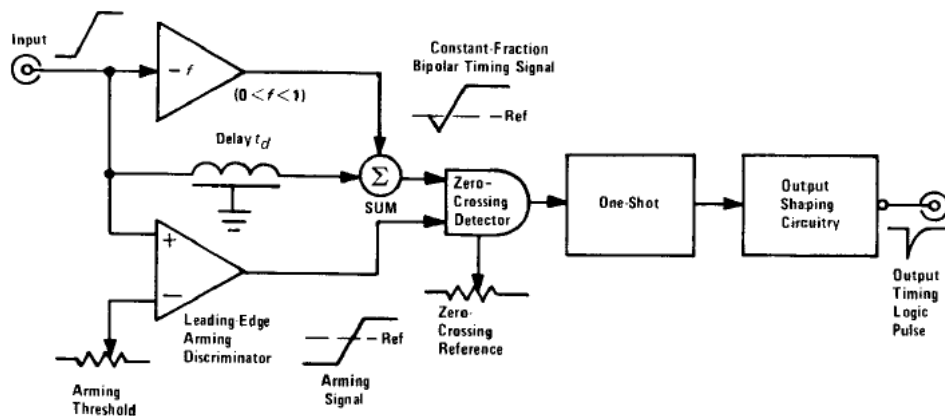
Input

$-f$

$(0 < f < 1)$

Constant-Fraction Bipolar Timing Signal

Ref

Delay $t_d$

$\Sigma$

SUM

Zero-Crossing Detector

One-Shot

Output Shaping Circuitry

+

−

Leading-Edge Arming Discriminator

Ref

Zero-Crossing Reference

Output Timing Logic Pulse

Arming Threshold

Arming Signal